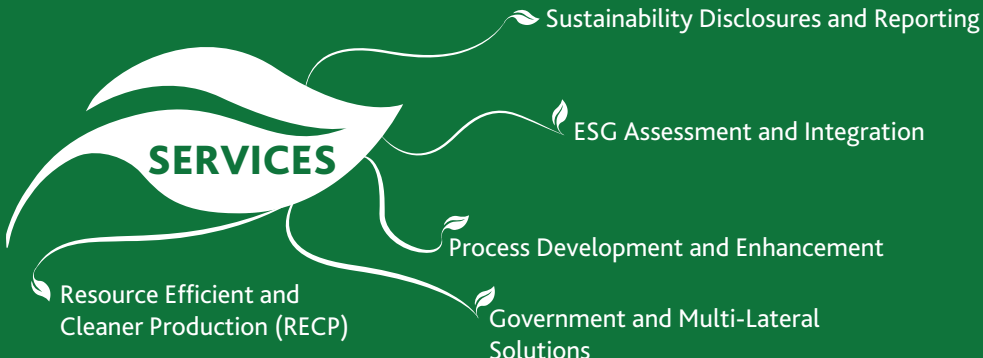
SERVICES

Sustainability Disclosures and Reporting

ESG Assessment and Integration

Process Development and Enhancement

Government and Multi-Lateral Solutions

Resource Efficient and Cleaner Production (RECP)